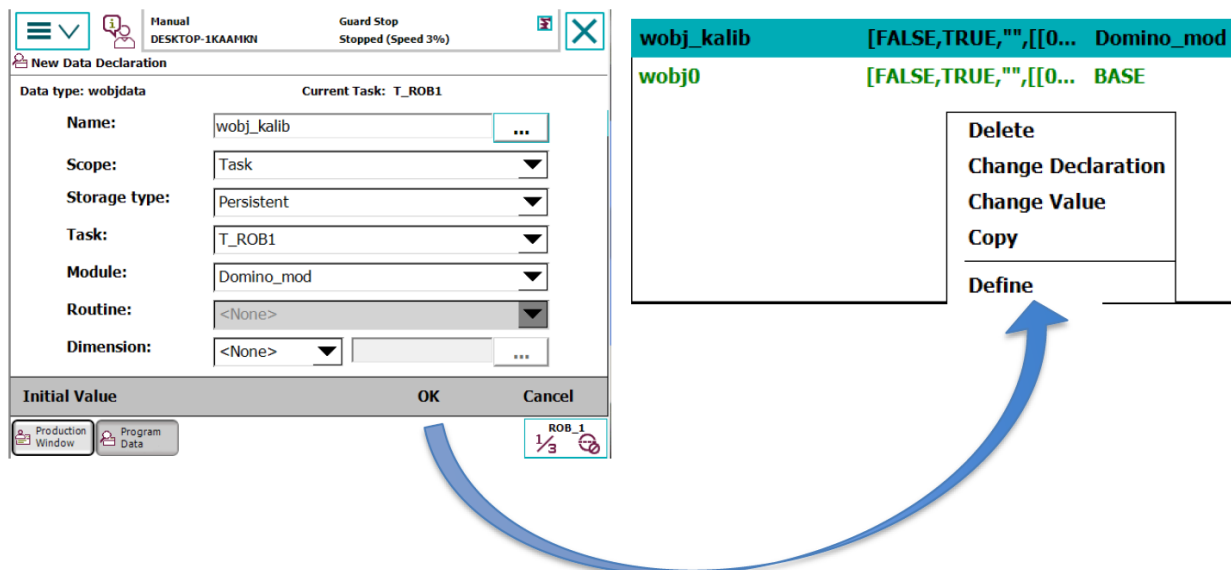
Manual
DESKTOP-1KAAMKN

Guard Stop
Stopped (Speed 3%)

New Data Declaration

Data type: wobjdata

Current Task: T_ROB1

Name: wobj_kalib ...

Scope: Task

Storage type: Persistent

Task: T_ROB1

Module: Domino_mod

Routine: <None>

Dimension: <None> ...

Initial Value

OK

Cancel

Production Window

Program Data

ROB_1
$\frac{1}{3}$

| wobj_kalib | [FALSE,TRUE,"",[[0... | Domino_mod |
|---|---|---|
| wobj0 | [FALSE,TRUE,"",[[0... | BASE |

Delete
Change Declaration
Change Value
Copy
Define